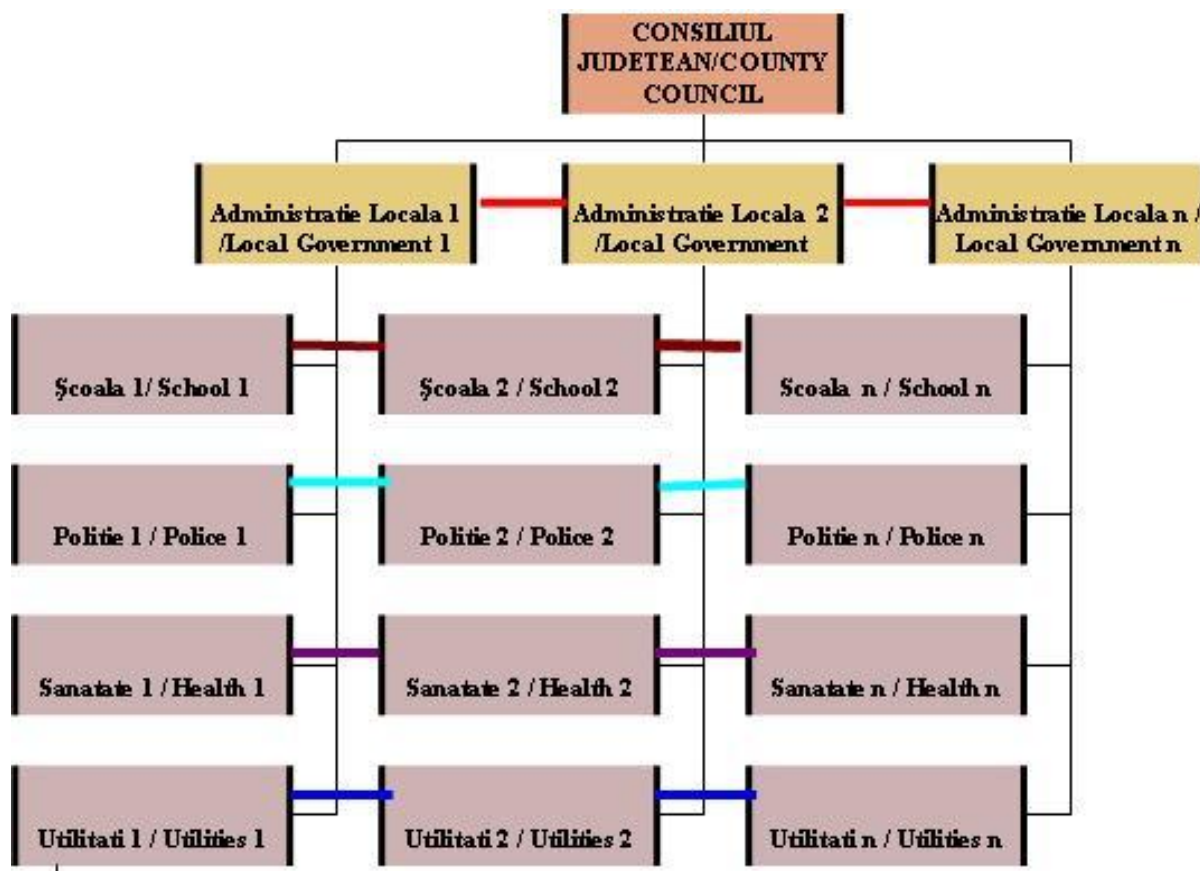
CONSILIUL JUDETEAN/COUNTY COUNCIL

Administratie Locala 1 /Local Government 1

Administratie Locala 2 /Local Government

Administratie Locala n / Local Government n

Şcoala 1/ School 1

Şcoala 2 / School 2

Scoala n / School n

Politie 1 / Police 1

Politie 2 / Police 2

Politie n / Police n

Sanatate 1 / Health 1

Sanatate 2 / Health 2

Sanatate n / Health n

Utilitati 1 / Utilities 1

Utilitati 2 / Utilities 2

Utilitati n / Utilities n